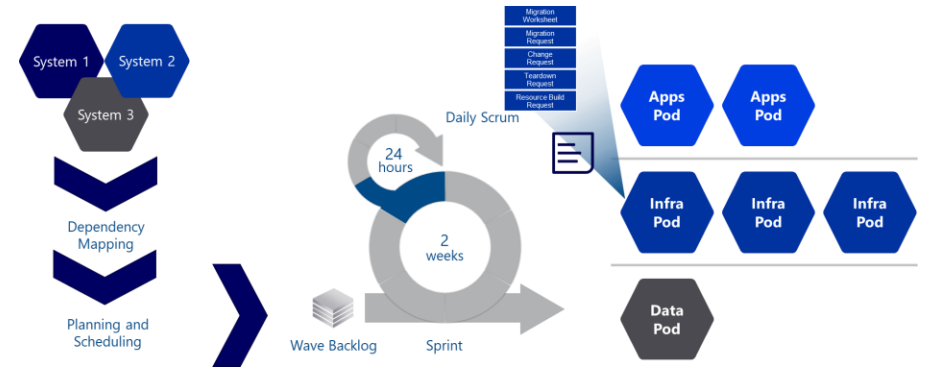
System 1
System 2
System 3

Dependency Mapping

Planning and Scheduling

Migration Worksheet
Migration Request
Change Request
Teardown Request
Resource Build Request

Daily Scrum

24 hours

2 weeks

Wave Backlog

Sprint

Apps Pod
Apps Pod

Infra Pod
Infra Pod
Infra Pod

Data Pod